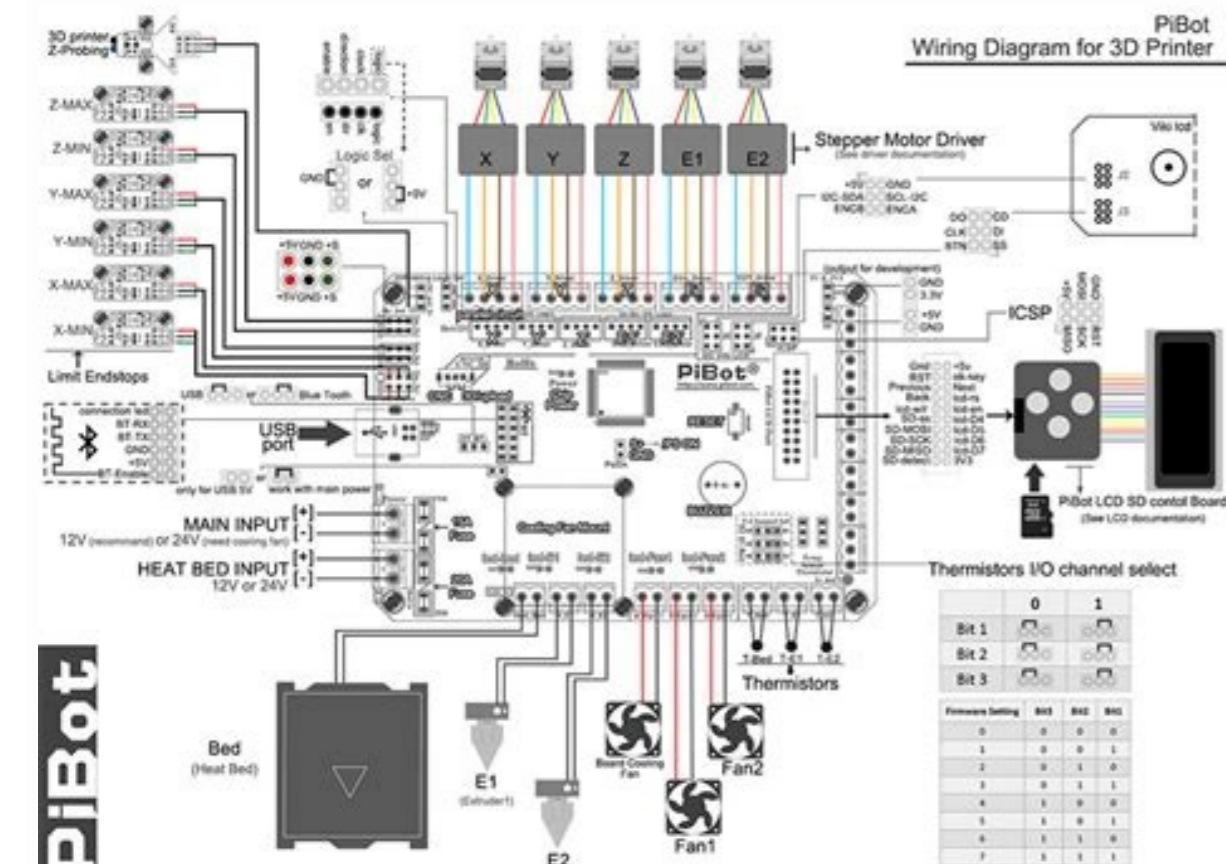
PiBot
Wiring Diagram for 3D Printer

3D printer Z-Probing

Z-MAX

Z-MIN

Y-MAX

Y-MIN

X-MAX

X-MIN

Limit Endstops

Logic Sel

GND

or

+5V

X

Y

Z

E1

E2

Stepper Motor Driver
(See driver documentation)

+5V GND
I2C-SDA SCL-I2C
ENCB ENCA

DO CD
CLK DI
STN SS

Viki lcd

+5V GND +S
+5V GND +S

Output for development
GND
3.3V
+5V
GND

ICSP

PiBot®

USB or Blue Tooth

connection led
BT-RX
BT-TX
GND
+5V
BT-Enable

USB port

only for USB 5V or work with main power

Gnd +5v
RST ok-key
Previous Next
Back lcd-rs
lcd-en
SD-MOSI lcd-D4
SD-SCK lcd-D5
SD-MISO lcd-D6
SD-detect lcd-D7
3V3

PiBot LCD SD contol Board
(See LCD documentation)

MAIN INPUT
12V (recommend) or 24V (need cooling fan)

HEAT BED INPUT
12V or 24V

Cooling Fan Mount

Thermistors I/O channel select

| | 0 | 1 |
|---|---|---|
| Bit 1 | | |
| Bit 2 | | |
| Bit 3 | | |

T-Bed T-E1 T-E2
Thermistors

| Firmware Setting | Bit3 | Bit2 | Bit1 |
|---|---|---|---|
| 0 | 0 | 0 | 0 |
| 1 | 0 | 0 | 1 |
| 2 | 0 | 1 | 0 |
| 3 | 0 | 1 | 1 |
| 4 | 1 | 0 | 0 |
| 5 | 1 | 0 | 1 |
| 6 | 1 | 1 | 0 |
| 7 | 1 | 1 | 1 |

Bed
(Heat Bed)

E1
(Extruder1)

E2

Board Cooling Fan

Fan2

Fan1

PiBot